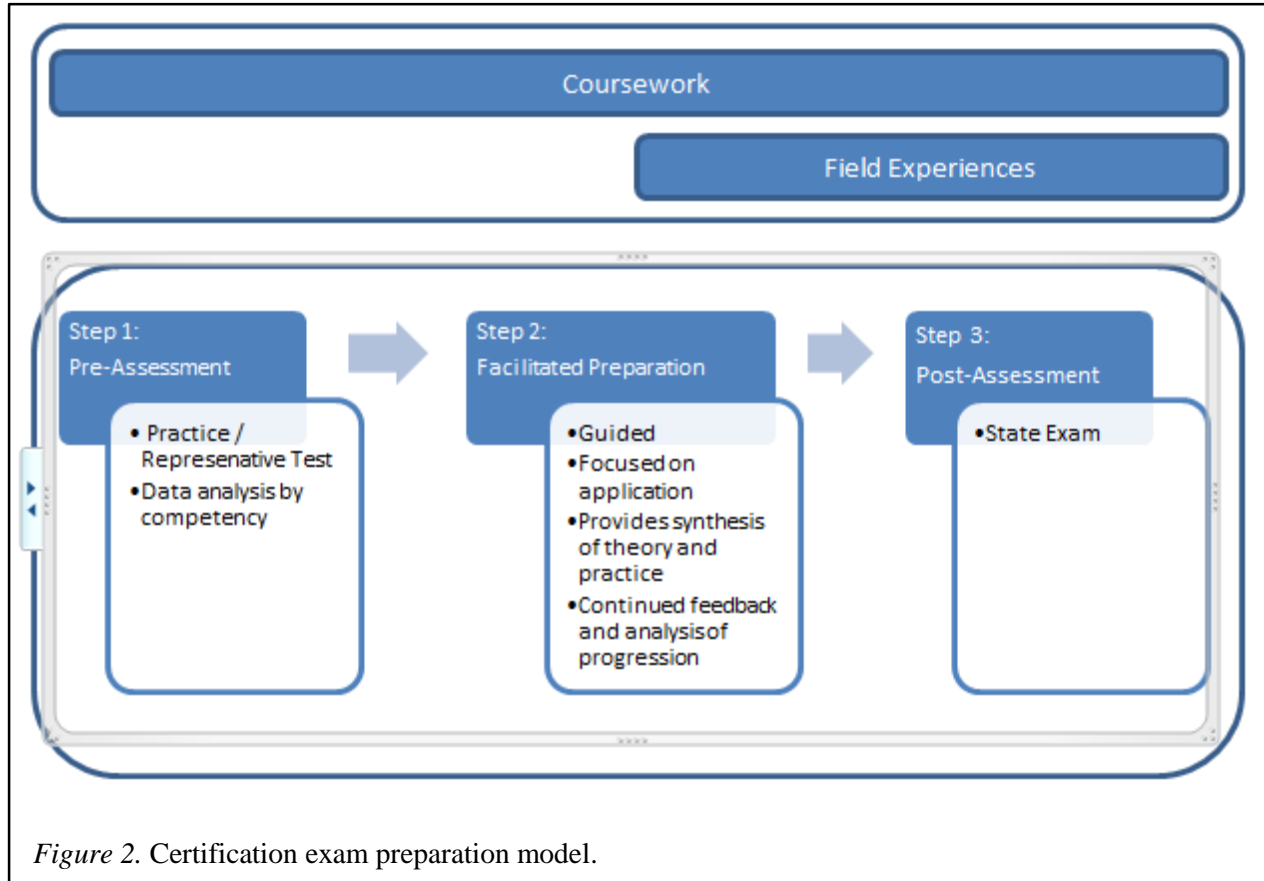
Coursework

Field Experiences

Step 1:
Pre-Assessment

• Practice / Represenative Test
• Data analysis by competency

Step 2:
Facilitated Preparation

• Guided
• Focused on application
• Provides synthesis of theory and practice
• Continued feedback and analysisof progression

Step 3:
Post-Assessment

• State Exam

*Figure 2.* Certification exam preparation model.